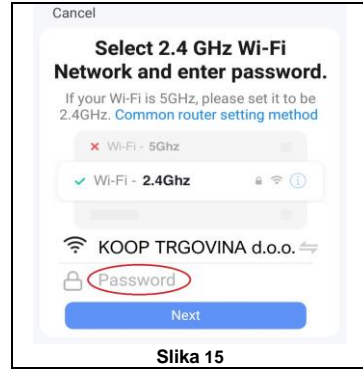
Cancel

Select 2.4 GHz Wi-Fi Network and enter password.

If your Wi-Fi is 5GHz, please set it to be 2.4GHz. Common router setting method

× Wi-Fi - 5Ghz

✓ Wi-Fi - 2.4Ghz

KOOP TRGOVINA d.o.o.

Password

Next

Slika 15